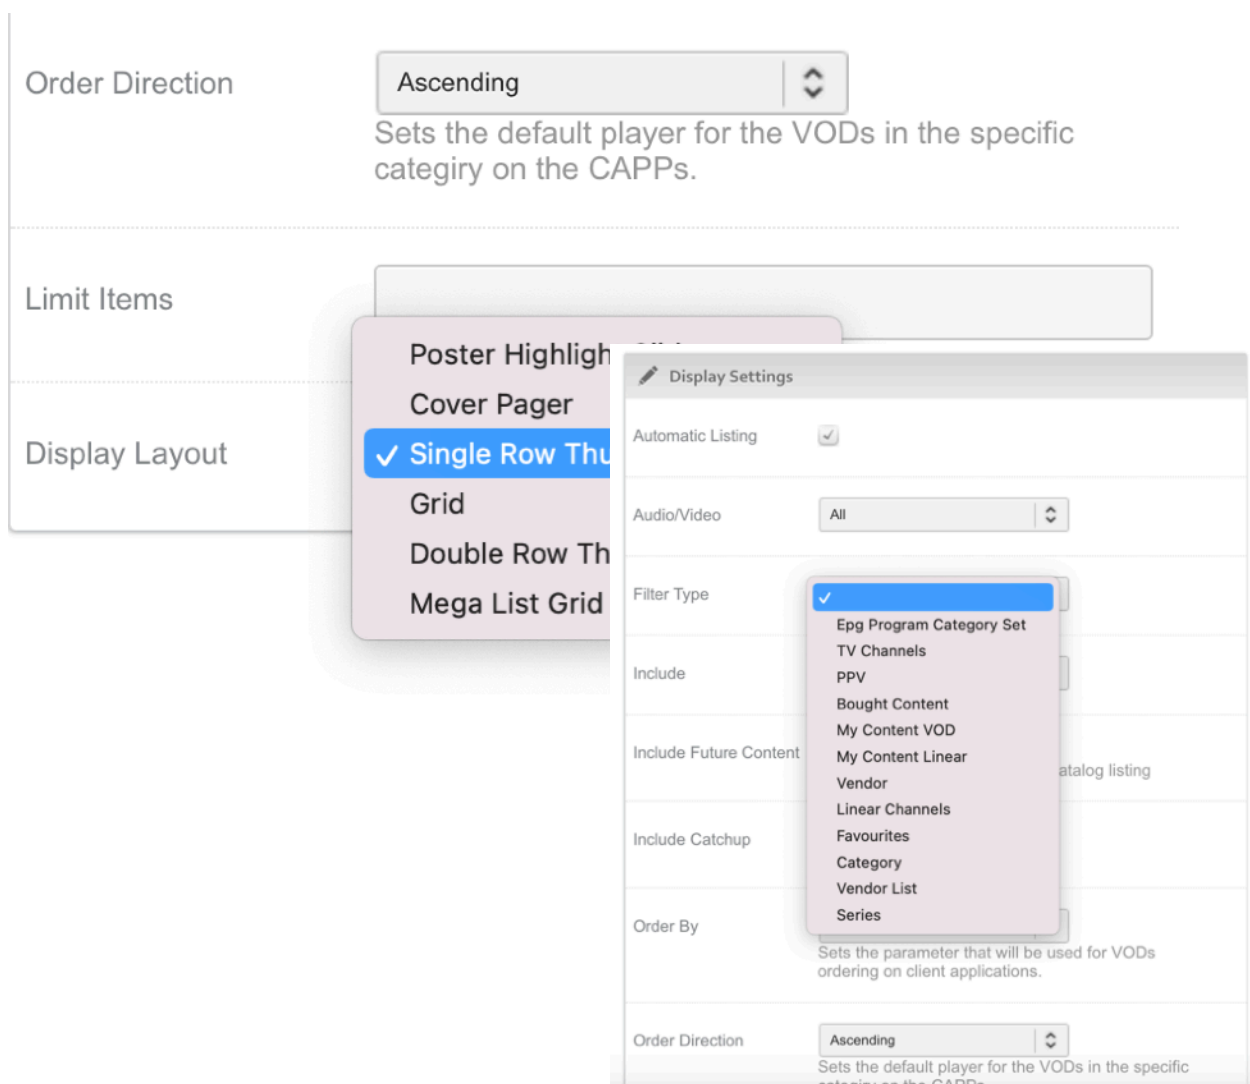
Order Direction
Ascending
Sets the default player for the VODs in the specific categiry on the CAPPs.

Limit Items

Display Layout
Poster Highligh
Cover Pager
✓ Single Row Thu
Grid
Double Row Th
Mega List Grid

Display Settings

Automatic Listing

Audio/Video
All

Filter Type
✓
Epg Program Category Set
TV Channels
PPV
Bought Content
My Content VOD
My Content Linear
Vendor
Linear Channels
Favourites
Category
Vendor List
Series

Include

Include Future Content
atalog listing

Include Catchup

Order By
Sets the parameter that will be used for VODs ordering on client applications.

Order Direction
Ascending
Sets the default player for the VODs in the specific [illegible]